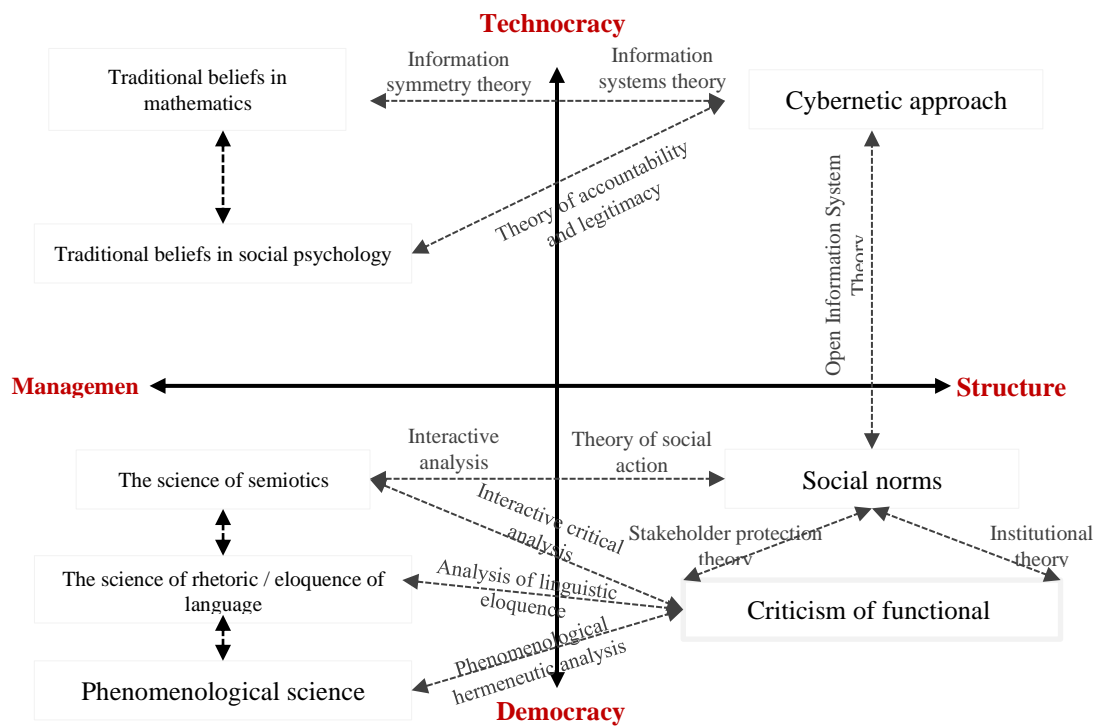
Technocracy

Traditional beliefs in mathematics

Information symmetry theory

Information systems theory

Cybernetic approach

Theory of accountability and legitimacy

Traditional beliefs in social psychology

Open Information System Theory

Managemen

Structure

Interactive analysis

Theory of social action

The science of semiotics

Social norms

Interactive critical analysis

Stakeholder protection theory

Institutional theory

The science of rhetoric / eloquence of language

Analysis of linguistic eloquence

Criticism of functional

Phenomenological hermeneutic analysis

Phenomenological science

Democracy